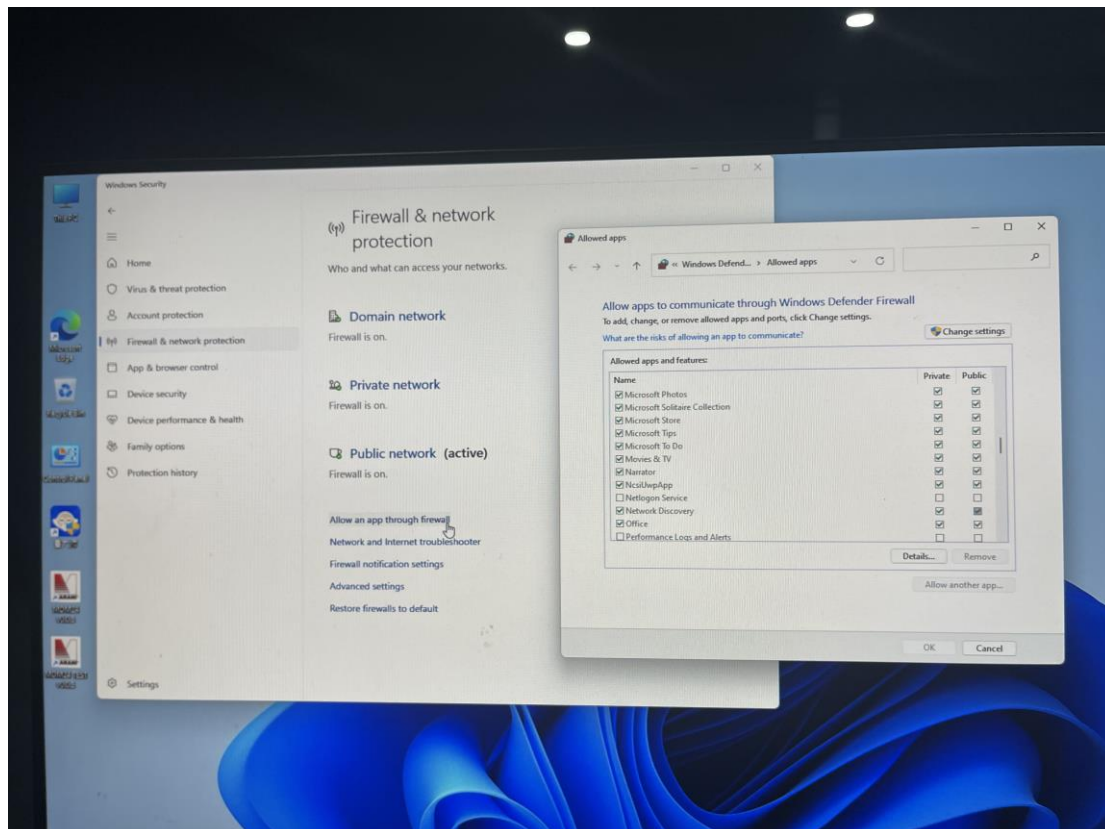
Windows Security

Home
Virus & threat protection
Account protection
Firewall & network protection
App & browser control
Device security
Device performance & health
Family options
Protection history

Settings

Firewall & network protection
Who and what can access your networks.

Domain network
Firewall is on.

Private network
Firewall is on.

Public network (active)
Firewall is on.

Allow an app through firewall
Network and Internet troubleshooter
Firewall notification settings
Advanced settings
Restore firewalls to default

Allowed apps

« Windows Defend... > Allowed apps

Allow apps to communicate through Windows Defender Firewall
To add, change, or remove allowed apps and ports, click Change settings.
What are the risks of allowing an app to communicate?
Change settings

Allowed apps and features:

| Name | Private | Public |
|---|---|---|
| ☑ Microsoft Photos | ☑ | ☑ |
| ☑ Microsoft Solitaire Collection | ☑ | ☑ |
| ☑ Microsoft Store | ☑ | ☑ |
| ☑ Microsoft Tips | ☑ | ☑ |
| ☑ Microsoft To Do | ☑ | ☑ |
| ☑ Movies & TV | ☑ | ☑ |
| ☑ Narrator | ☑ | ☑ |
| ☑ NcsiUwpApp | ☑ | ☑ |
| ☐ Netlogon Service | ☐ | ☐ |
| ☑ Network Discovery | ☑ | ☑ |
| ☑ Office | ☑ | ☑ |
| ☐ Performance Logs and Alerts | ☐ | ☐ |

Details... Remove
Allow another app...
OK Cancel